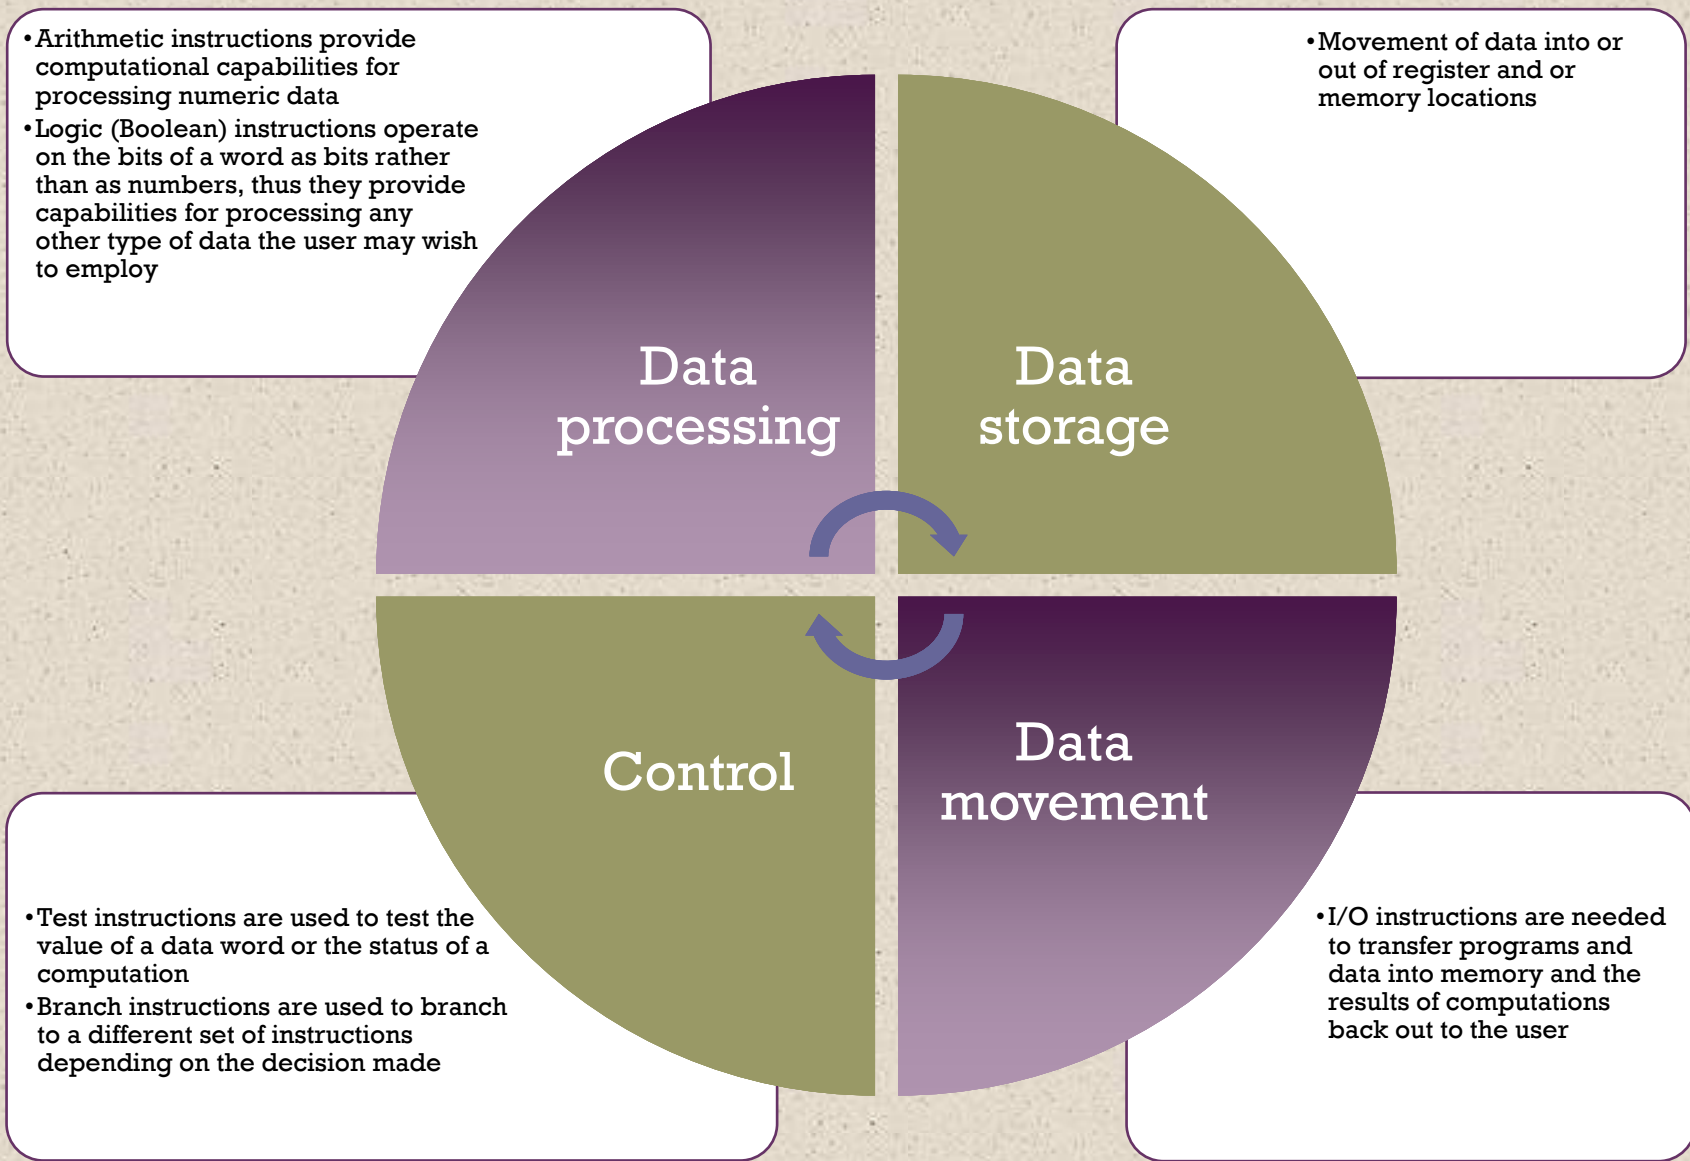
•Arithmetic instructions provide computational capabilities for processing numeric data
•Logic (Boolean) instructions operate on the bits of a word as bits rather than as numbers, thus they provide capabilities for processing any other type of data the user may wish to employ

•Movement of data into or out of register and or memory locations

Data processing

Data storage

Control

Data movement

•Test instructions are used to test the value of a data word or the status of a computation
•Branch instructions are used to branch to a different set of instructions depending on the decision made

•I/O instructions are needed to transfer programs and data into memory and the results of computations back out to the user